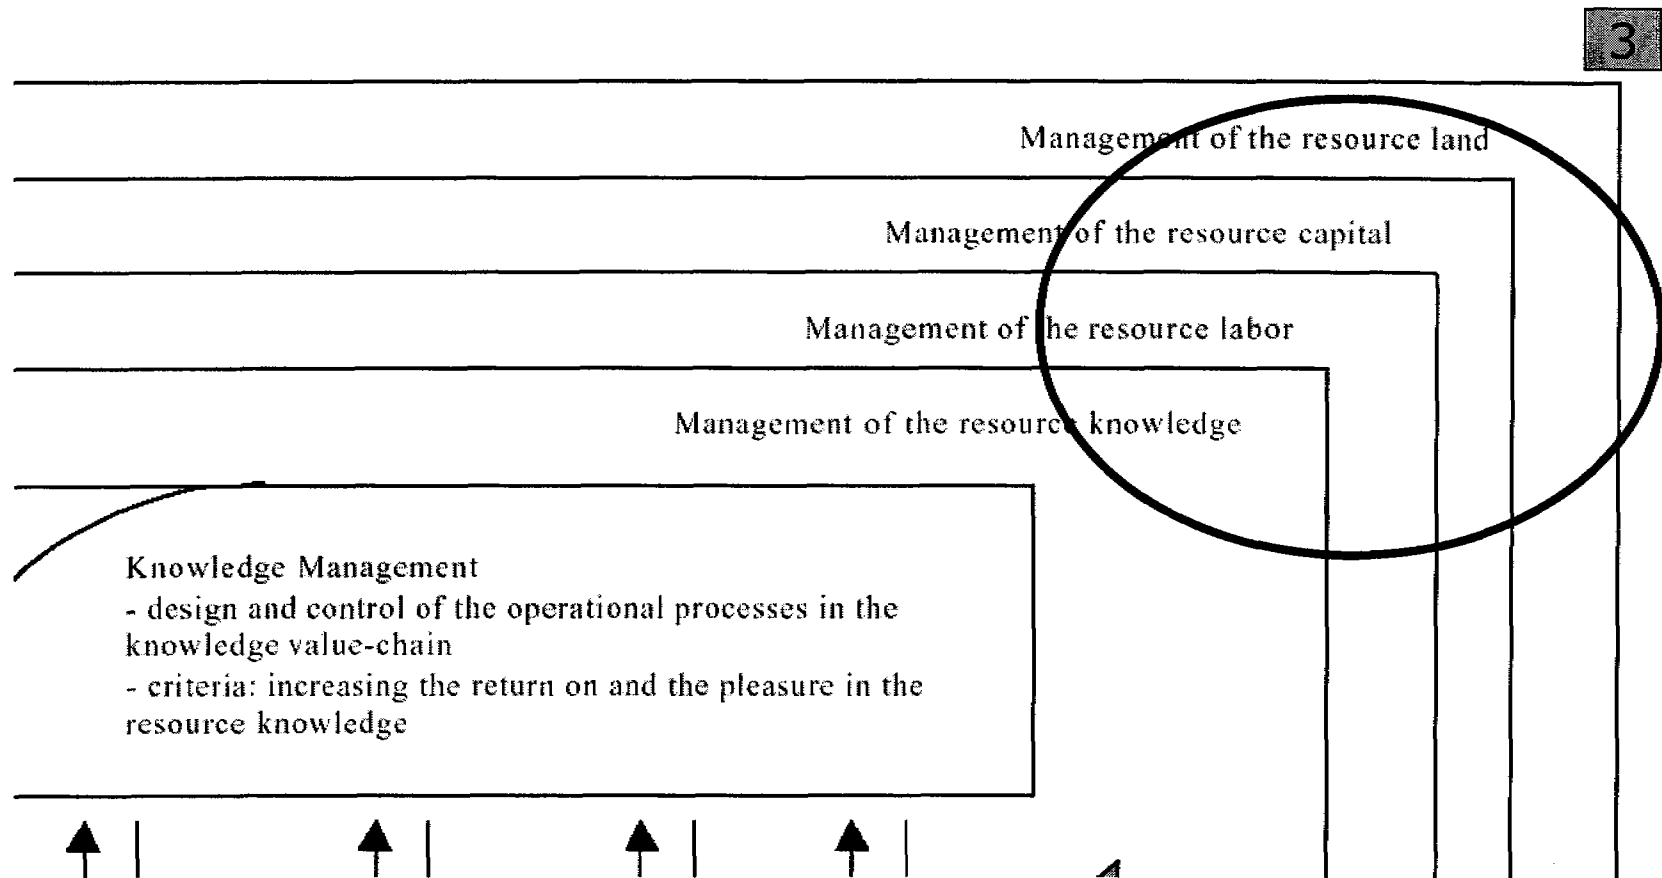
3

Management of the resource land

Management of the resource capital

Management of the resource labor

Management of the resource knowledge

Knowledge Management
- design and control of the operational processes in the knowledge value-chain
- criteria: increasing the return on and the pleasure in the resource knowledge